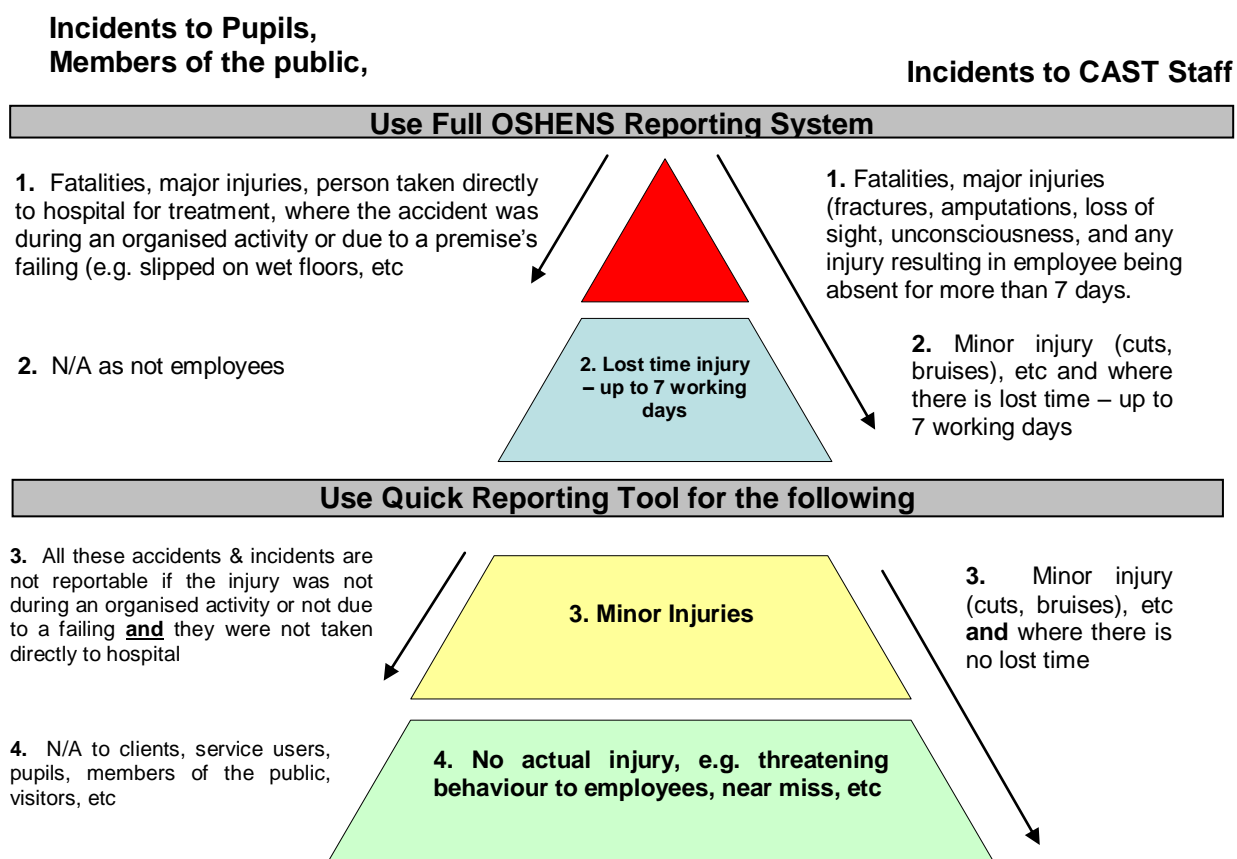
Incidents to Pupils, Members of the public,

Incidents to CAST Staff

Use Full OSHENS Reporting System

1. Fatalities, major injuries, person taken directly to hospital for treatment, where the accident was during an organised activity or due to a premise's failing (e.g. slipped on wet floors, etc

1. Fatalities, major injuries (fractures, amputations, loss of sight, unconsciousness, and any injury resulting in employee being absent for more than 7 days.

2. N/A as not employees

2. Lost time injury – up to 7 working days

2. Minor injury (cuts, bruises), etc and where there is lost time – up to 7 working days

Use Quick Reporting Tool for the following

3. All these accidents & incidents are not reportable if the injury was not during an organised activity or not due to a failing **and** they were not taken directly to hospital

3. Minor Injuries

3. Minor injury (cuts, bruises), etc **and** where there is no lost time

4. N/A to clients, service users, pupils, members of the public, visitors, etc

4. No actual injury, e.g. threatening behaviour to employees, near miss, etc